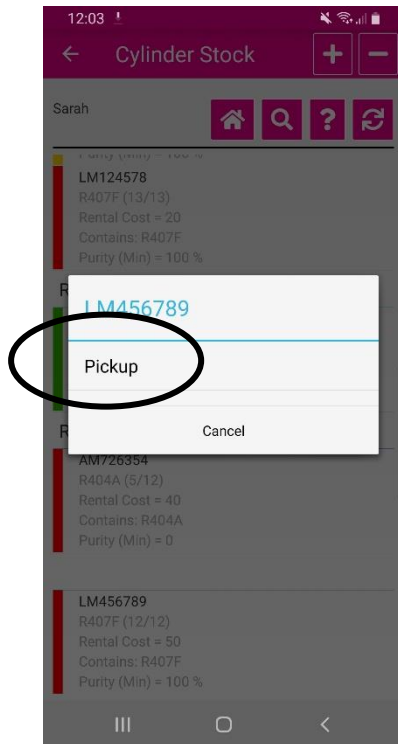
12:03

Cylinder Stock

+ −

Sarah

Purity (Min) = 100 %

LM124578
R407F (13/13)
Rental Cost = 20
Contains: R407F
Purity (Min) = 100 %

R

LM456789

Pickup

Cancel

R

AM726354
R404A (5/12)
Rental Cost = 40
Contains: R404A
Purity (Min) = 0

LM456789
R407F (12/12)
Rental Cost = 50
Contains: R407F
Purity (Min) = 100 %